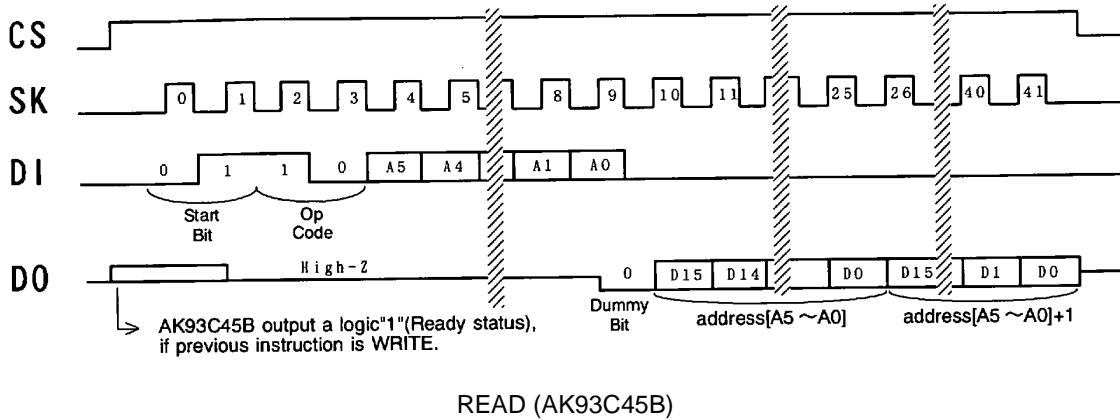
CS

SK 0 1 2 3 4 5 8 9 10 11 25 26 40 41

DI 0 1 1 0 A5 A4 A1 A0

Start Bit

Op Code

DO High-Z 0 D15 D14 D0 D15 D1 D0

Dummy Bit

address[A5 ~A0]

address[A5 ~A0]+1

AK93C45B output a logic"1"(Ready status), if previous instruction is WRITE.

READ (AK93C45B)